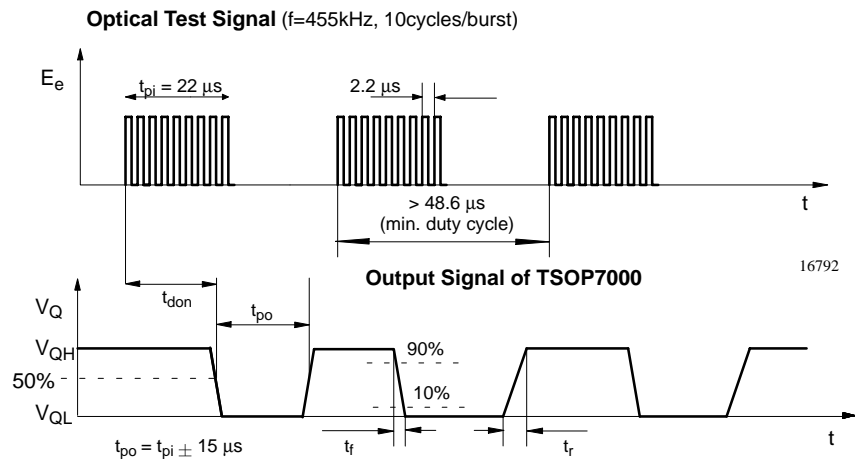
**Optical Test Signal** (f=455kHz, 10cycles/burst)

$E_e$

$t_{pi} = 22\ \mu s$

2.2 µs

> 48.6 µs
(min. duty cycle)

t

16792

**Output Signal of TSOP7000**

$t_{don}$

$t_{po}$

$V_Q$

$V_{QH}$

90%

50%

10%

$V_{QL}$

$t_{po} = t_{pi} \pm 15\ \mu s$

$t_f$

$t_r$

t